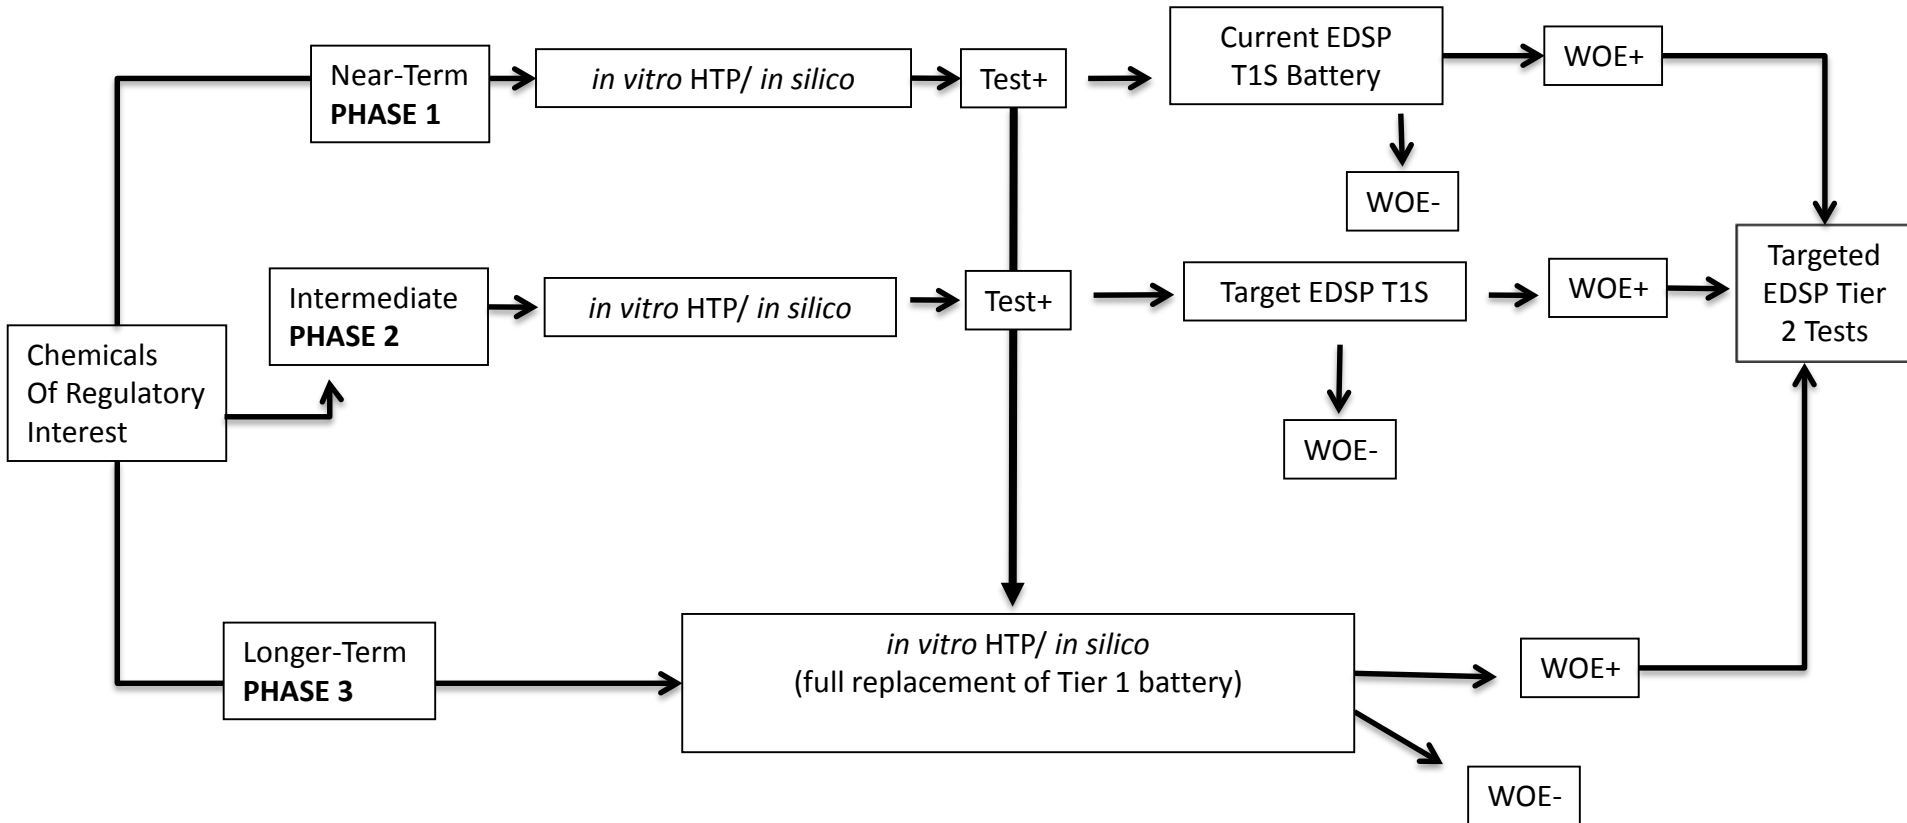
Chemicals Of Regulatory Interest

Near-Term
PHASE 1

in vitro HTP/ in silico

Test+

Current EDSP T1S Battery

WOE+

WOE-

Intermediate
PHASE 2

in vitro HTP/ in silico

Test+

Target EDSP T1S

WOE+

WOE-

Targeted EDSP Tier 2 Tests

Longer-Term
PHASE 3

in vitro HTP/ in silico
(full replacement of Tier 1 battery)

WOE+

WOE-